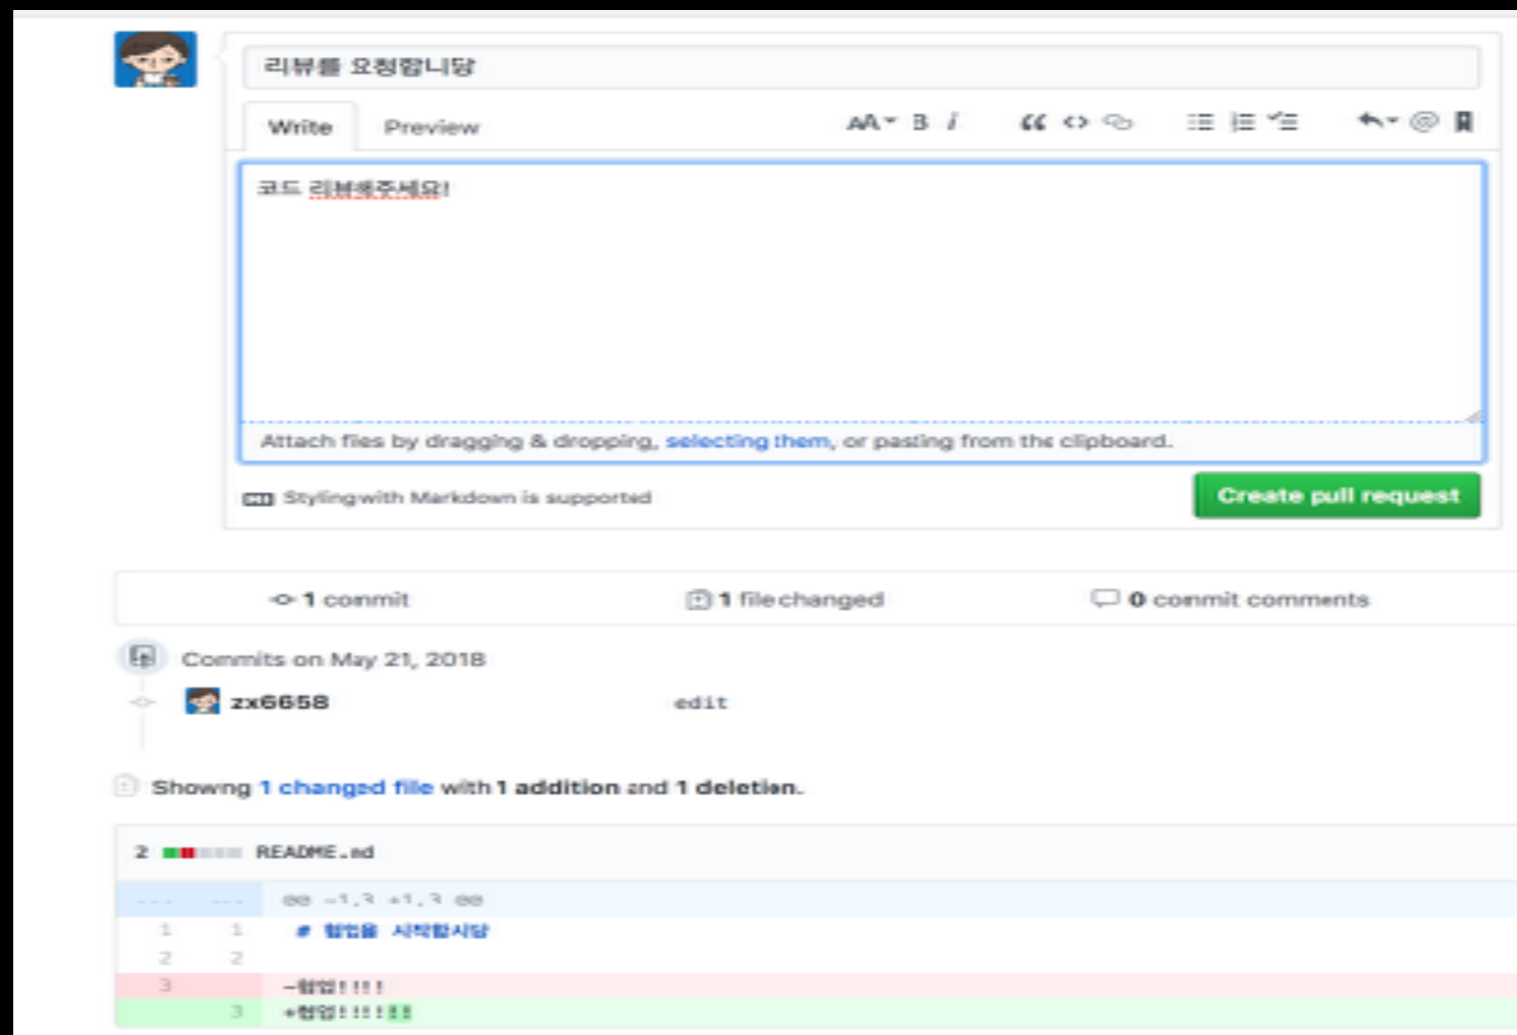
리뷰를 요청합니당

Write Preview

AA B i

코드 리뷰해주세요!

Attach files by dragging & dropping, selecting them, or pasting from the clipboard.

Styling with Markdown is supported

Create pull request

1 commit

1 file changed

0 commit comments

Commits on May 21, 2018

zx6658 edit

Showing 1 changed file with 1 addition and 1 deletion.

2 README.md

| | | |
|---|---|---|
| ... | ... | @@ -1,3 +1,3 @@ |
| 1 | 1 | # 협업을 시작합시당 |
| 2 | 2 | |
| 3 | | -협업!!!! |
| | 3 | +협업!!!!!! |